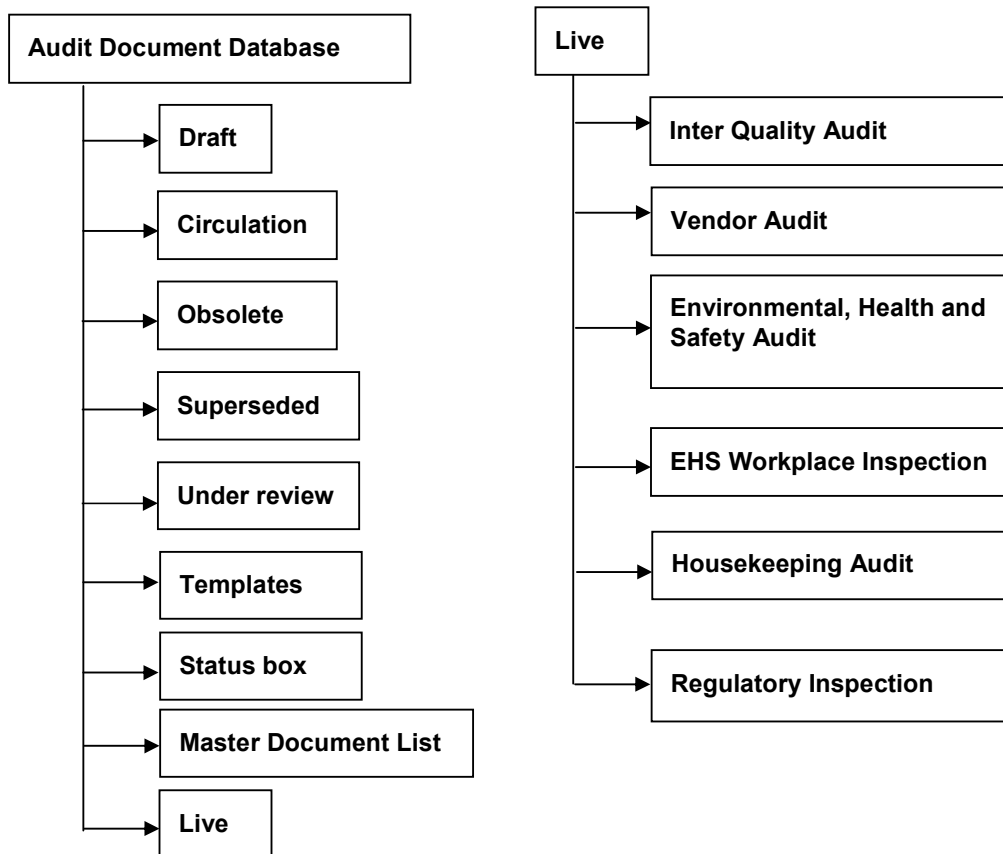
Audit Document Database

Draft

Circulation

Obsolete

Superseded

Under review

Templates

Status box

Master Document List

Live

Live

Inter Quality Audit

Vendor Audit

Environmental, Health and Safety Audit

EHS Workplace Inspection

Housekeeping Audit

Regulatory Inspection